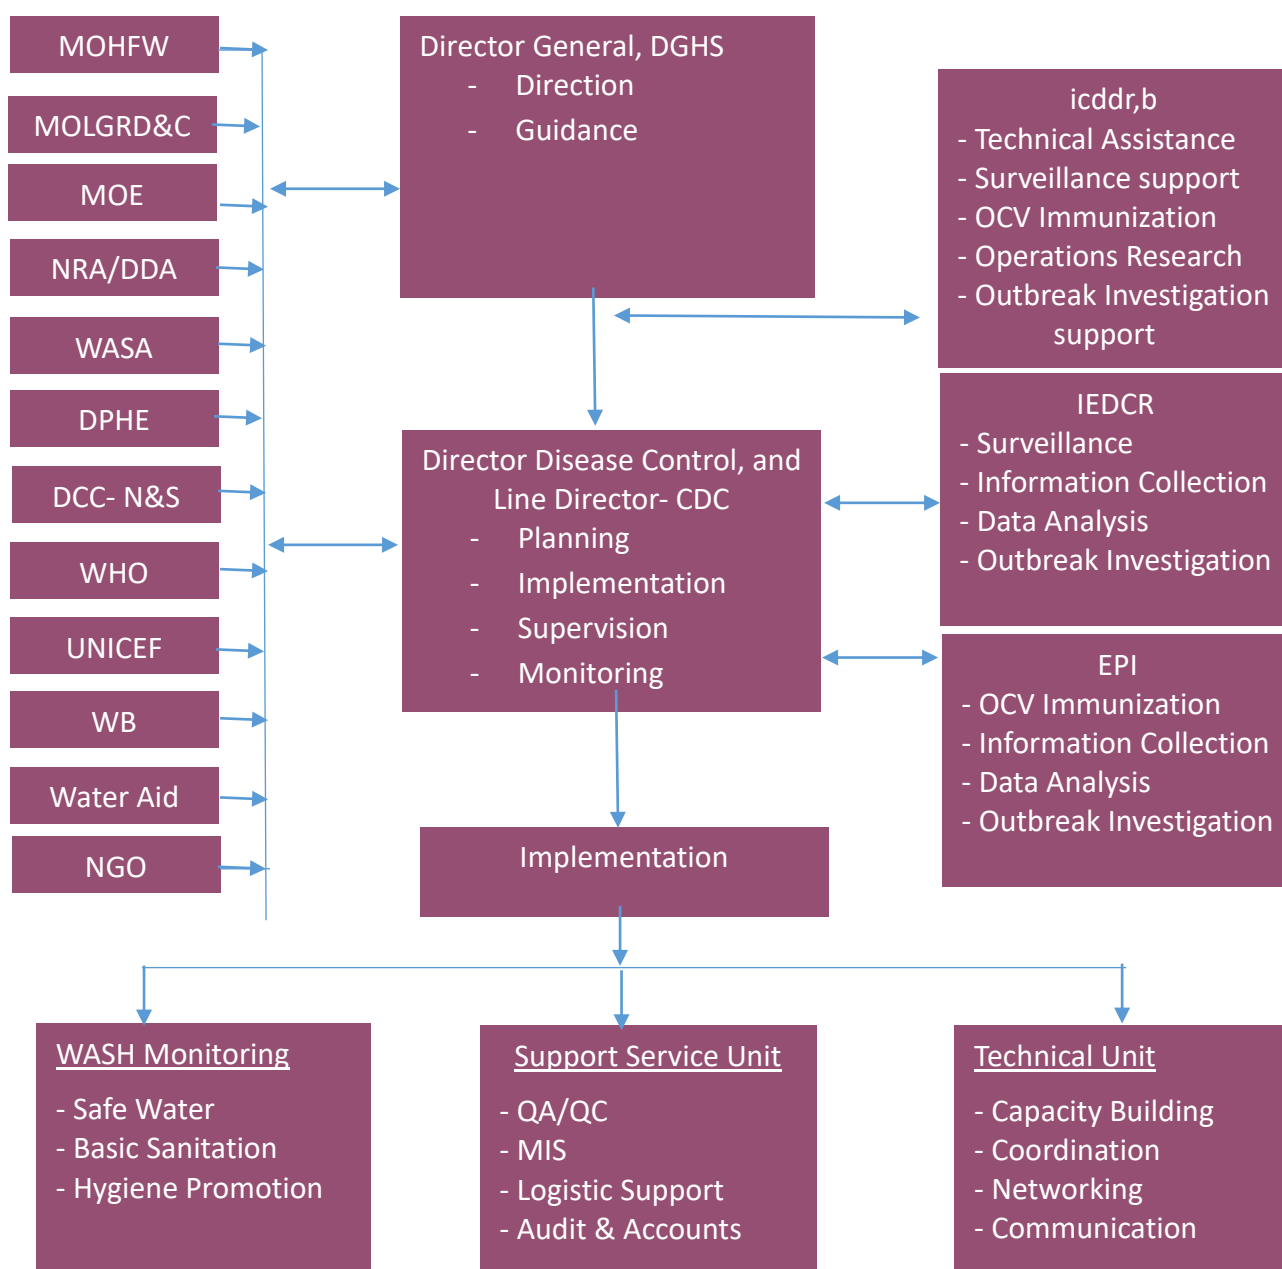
MOHFW

MOLGRD&C

MOE

NRA/DDA

WASA

DPHE

DCC- N&S

WHO

UNICEF

WB

Water Aid

NGO

Director General, DGHS
- Direction
- Guidance

icddr,b
- Technical Assistance
- Surveillance support
- OCV Immunization
- Operations Research
- Outbreak Investigation support

Director Disease Control, and Line Director- CDC
- Planning
- Implementation
- Supervision
- Monitoring

IEDCR
- Surveillance
- Information Collection
- Data Analysis
- Outbreak Investigation

EPI
- OCV Immunization
- Information Collection
- Data Analysis
- Outbreak Investigation

Implementation

WASH Monitoring
- Safe Water
- Basic Sanitation
- Hygiene Promotion

Support Service Unit
- QA/QC
- MIS
- Logistic Support
- Audit & Accounts

Technical Unit
- Capacity Building
- Coordination
- Networking
- Communication